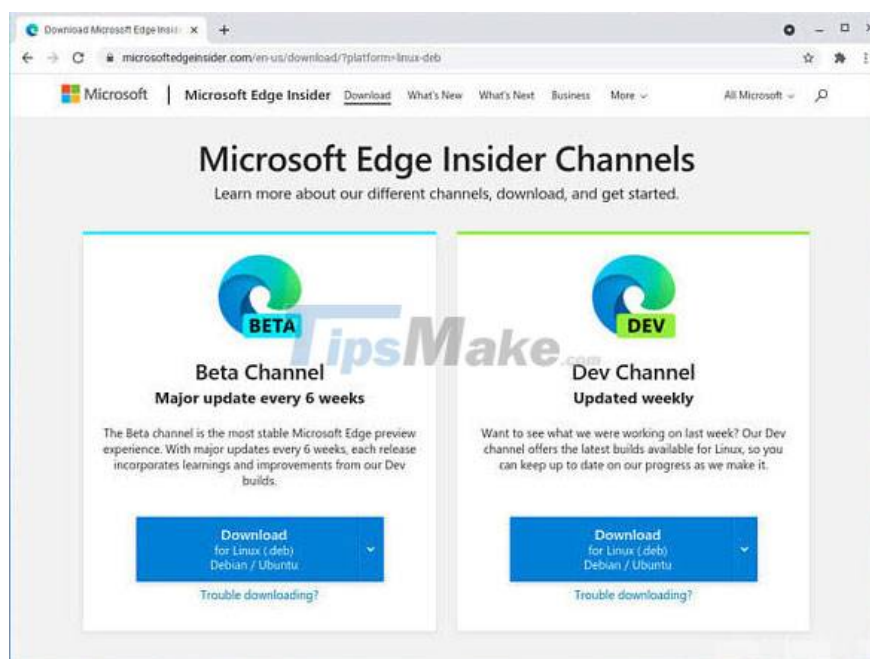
Download Microsoft Edge Insid ×
+

microsoftedgeinsider.com/en-us/download/?platform=linux-deb

Microsoft | Microsoft Edge Insider Download What's New What's Next Business More All Microsoft

Microsoft Edge Insider Channels
Learn more about our different channels, download, and get started.

BETA
Beta Channel
Major update every 6 weeks
The Beta channel is the most stable Microsoft Edge preview experience. With major updates every 6 weeks, each release incorporates learnings and improvements from our Dev builds.
Download
for Linux (.deb)
Debian / Ubuntu
Trouble downloading?

TipsMake.com

DEV
Dev Channel
Updated weekly
Want to see what we were working on last week? Our Dev channel offers the latest builds available for Linux, so you can keep up to date on our progress as we make it.
Download
for Linux (.deb)
Debian / Ubuntu
Trouble downloading?